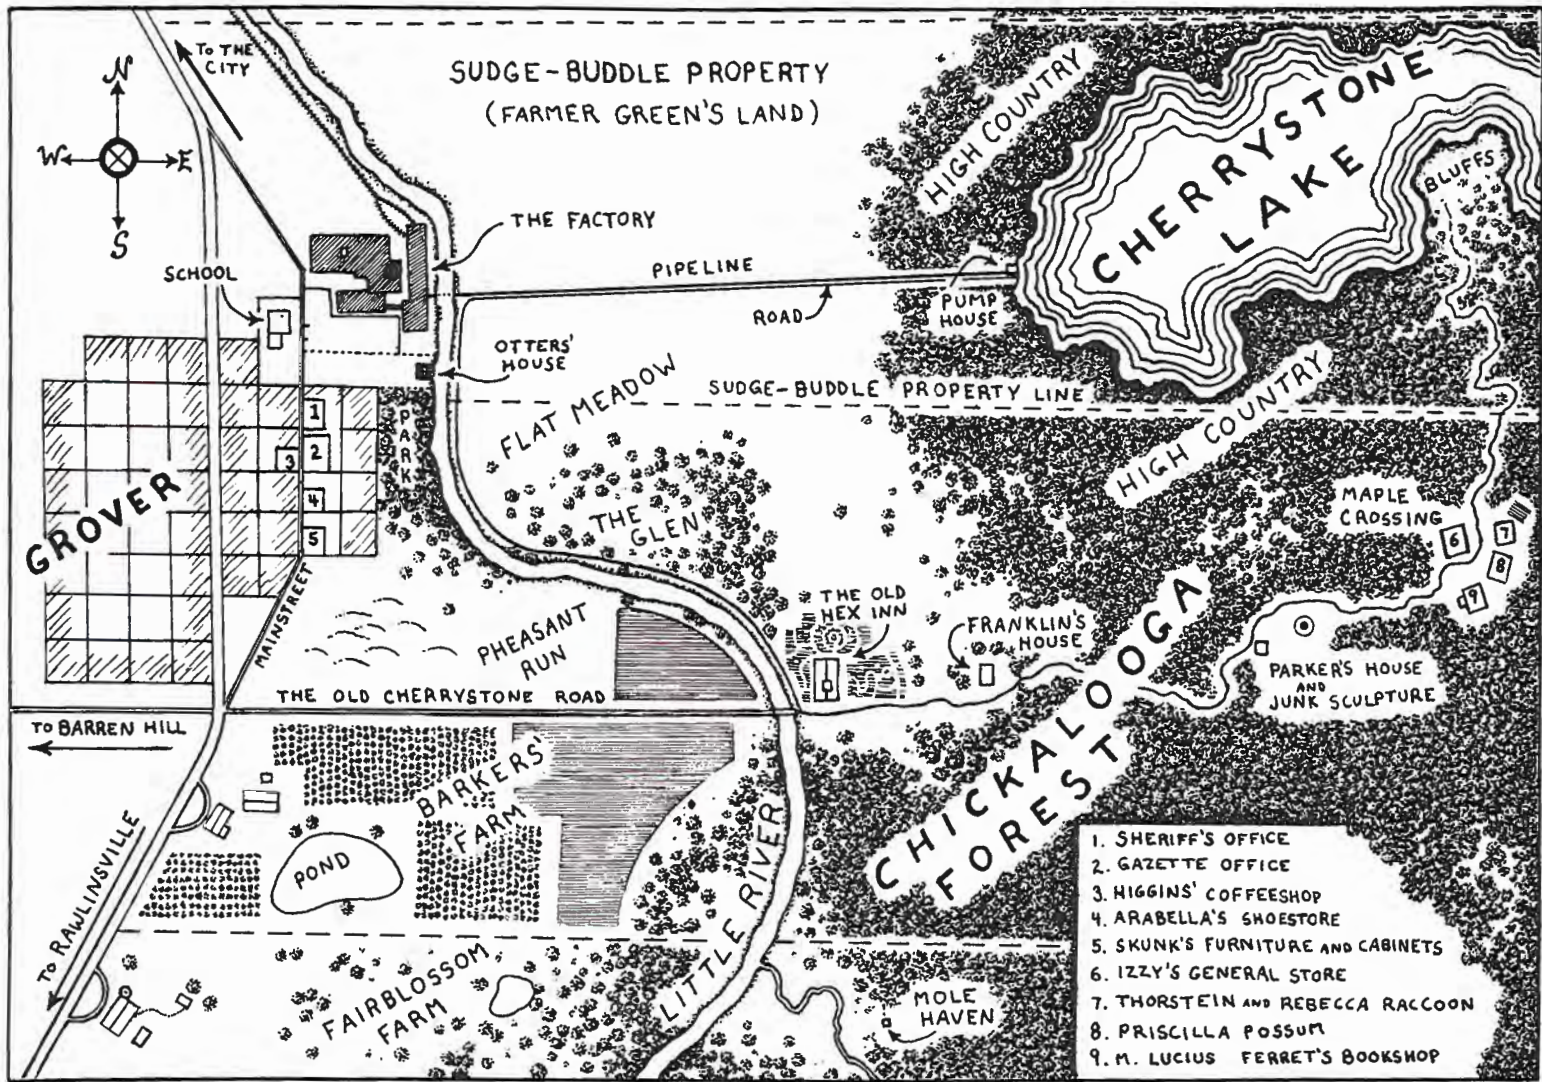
TO THE CITY

N
W E
S

SUDGE-BUDDLE PROPERTY
(FARMER GREEN'S LAND)

HIGH COUNTRY

CHERRYSTONE LAKE

BLUFFS

SCHOOL

THE FACTORY

PIPELINE

ROAD

PUMP HOUSE

OTTERS' HOUSE

FLAT MEADOW

SUDGE-BUDDLE PROPERTY LINE

HIGH COUNTRY

PARK

1
2
3
4
5

GROVER

THE GLEN

MAPLE CROSSING

6
7
8
9

MAINSTREET

PHEASANT RUN

THE OLD HEX INN

FRANKLIN'S HOUSE

CHICKALOOGA FOREST

PARKER'S HOUSE AND JUNK SCULPTURE

THE OLD CHERRYSTONE ROAD

TO BARREN HILL

BARKERS' FARM

POND

TO RAWLINSVILLE

LITTLE RIVER

FAIRBLOSSOM FARM

MOLE HAVEN

1. SHERIFF'S OFFICE
2. GAZETTE OFFICE
3. HIGGINS' COFFEESHOP
4. ARABELLA'S SHOESTORE
5. SKUNK'S FURNITURE AND CABINETS
6. IZZY'S GENERAL STORE
7. THORSTEIN AND REBECCA RACCOON
8. PRISCILLA POSSUM
9. M. LUCIUS FERRET'S BOOKSHOP